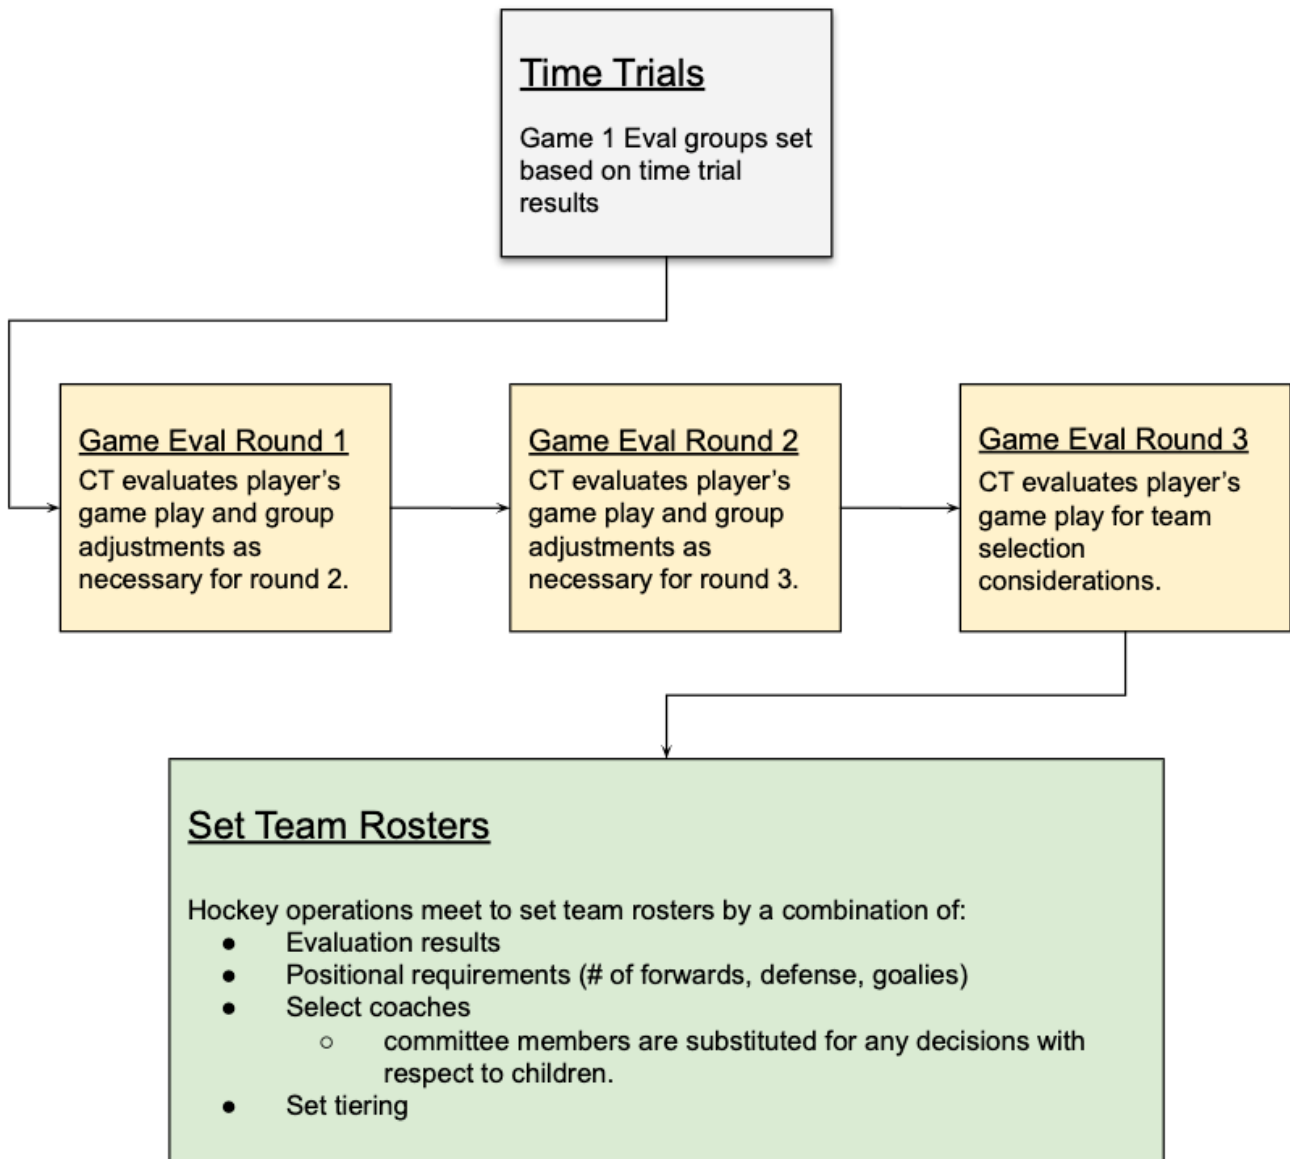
Time Trials

Game 1 Eval groups set based on time trial results

Game Eval Round 1
CT evaluates player's game play and group adjustments as necessary for round 2.

Game Eval Round 2
CT evaluates player's game play and group adjustments as necessary for round 3.

Game Eval Round 3
CT evaluates player's game play for team selection considerations.

Set Team Rosters

Hockey operations meet to set team rosters by a combination of:
- Evaluation results
- Positional requirements (# of forwards, defense, goalies)
- Select coaches
  - committee members are substituted for any decisions with respect to children.
- Set tiering